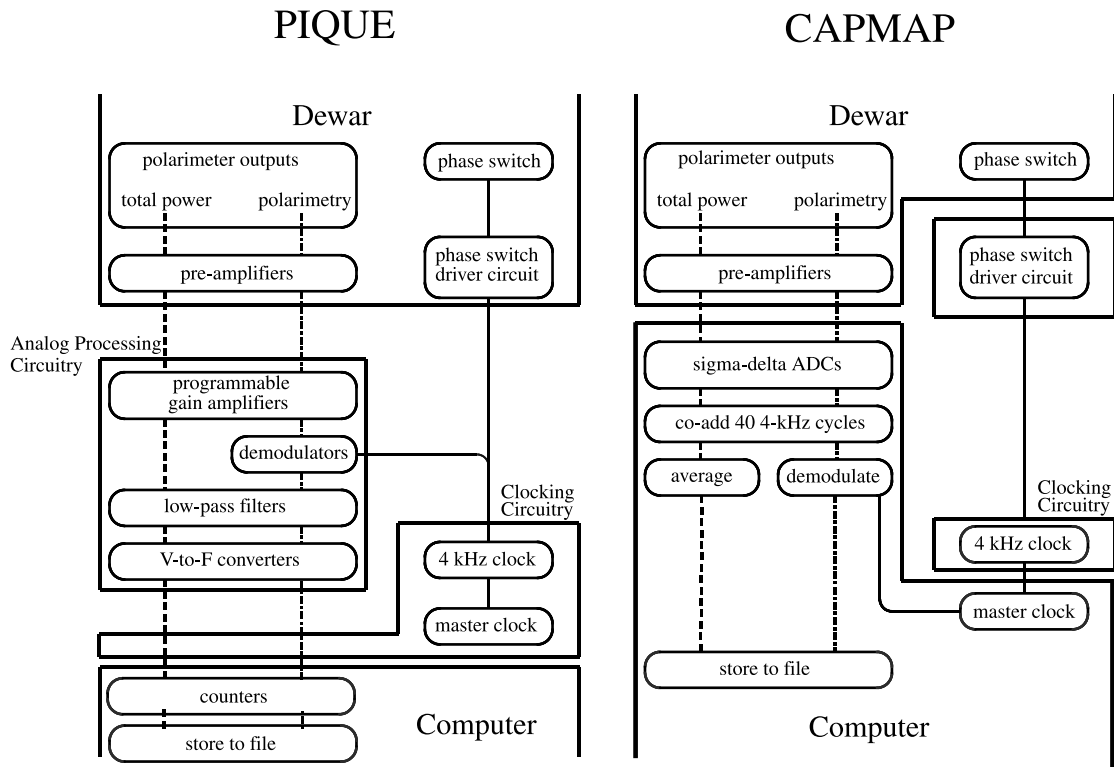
PIQUE

Dewar

polarimeter outputs

total power

polarimetry

phase switch

pre-amplifiers

phase switch driver circuit

Analog Processing Circuitry

programmable gain amplifiers

demodulators

low-pass filters

Clocking Circuitry

V-to-F converters

4 kHz clock

master clock

counters

Computer

store to file

CAPMAP

Dewar

polarimeter outputs

total power

polarimetry

phase switch

pre-amplifiers

phase switch driver circuit

sigma-delta ADCs

co-add 40 4-kHz cycles

average

demodulate

Clocking Circuitry

4 kHz clock

master clock

store to file

Computer